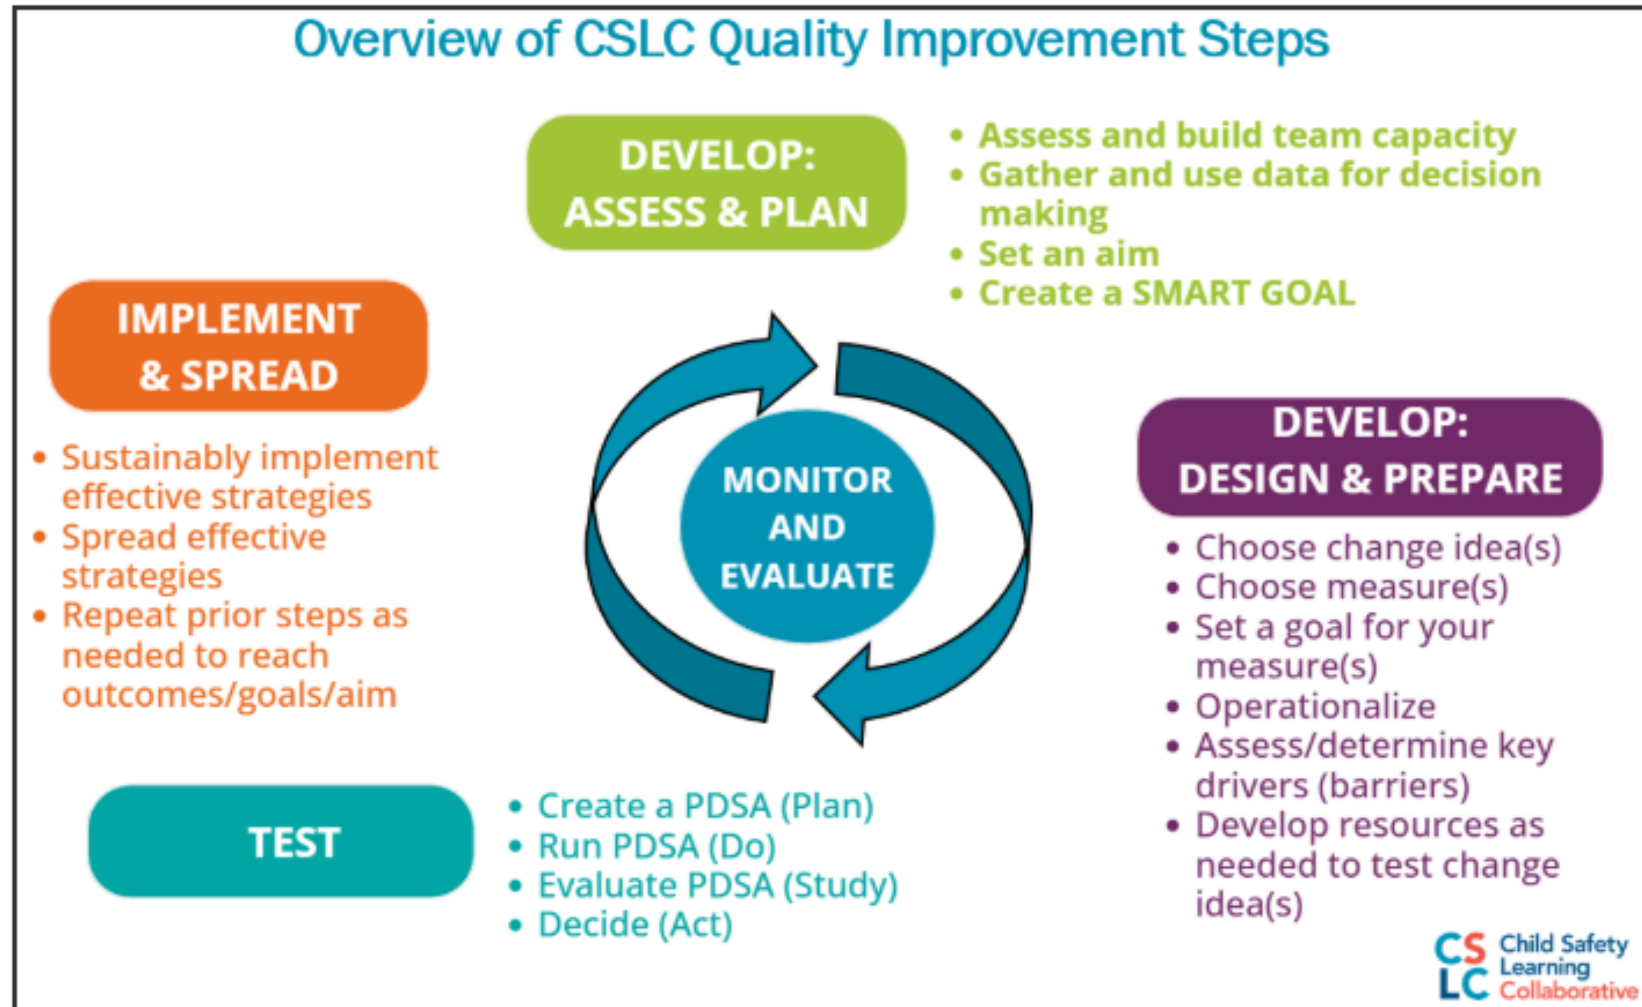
Overview of CSLC Quality Improvement Steps

DEVELOP: ASSESS & PLAN

• Assess and build team capacity
• Gather and use data for decision making
• Set an aim
• Create a SMART GOAL

IMPLEMENT & SPREAD

• Sustainably implement effective strategies
• Spread effective strategies
• Repeat prior steps as needed to reach outcomes/goals/aim

MONITOR AND EVALUATE

DEVELOP: DESIGN & PREPARE

• Choose change idea(s)
• Choose measure(s)
• Set a goal for your measure(s)
• Operationalize
• Assess/determine key drivers (barriers)
• Develop resources as needed to test change idea(s)

TEST

• Create a PDSA (Plan)
• Run PDSA (Do)
• Evaluate PDSA (Study)
• Decide (Act)

CS LC Child Safety Learning Collaborative